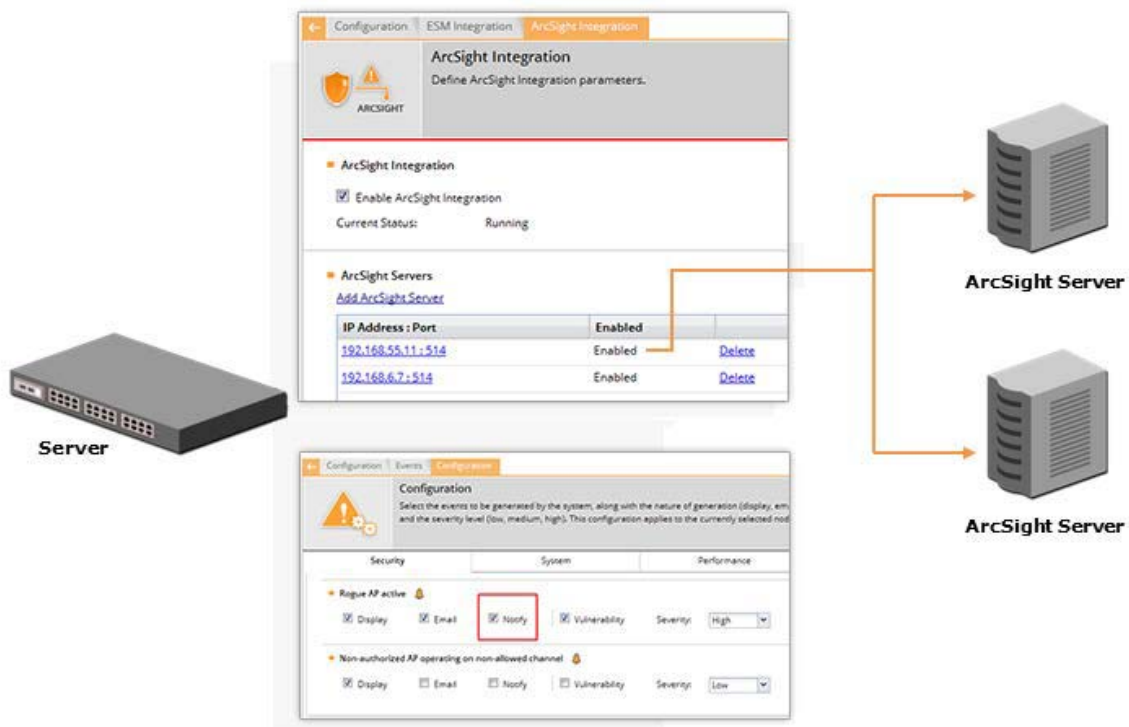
Configuration | ESM Integration | ArcSight Integration

ArcSight Integration
Define ArcSight Integration parameters.

ARCSIGHT

ArcSight Integration
Enable ArcSight Integration
Current Status: Running

ArcSight Servers
Add ArcSight Server

| IP Address : Port | Enabled | |
|---|---|---|
| 192.168.55.11 : 514 | Enabled | Delete |
| 192.168.6.7 : 514 | Enabled | Delete |

ArcSight Server

ArcSight Server

Server

Configuration | Events | Configuration

Configuration
Select the events to be generated by the system, along with the nature of generation (display, em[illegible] and the severity level (low, medium, high). This configuration applies to the currently selected nod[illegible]

Security | System | Performance

Rogue AP active
Display Email Notify Vulnerability Severity: High

Non-authorized AP operating on non-allowed channel
Display Email Notify Vulnerability Severity: Low